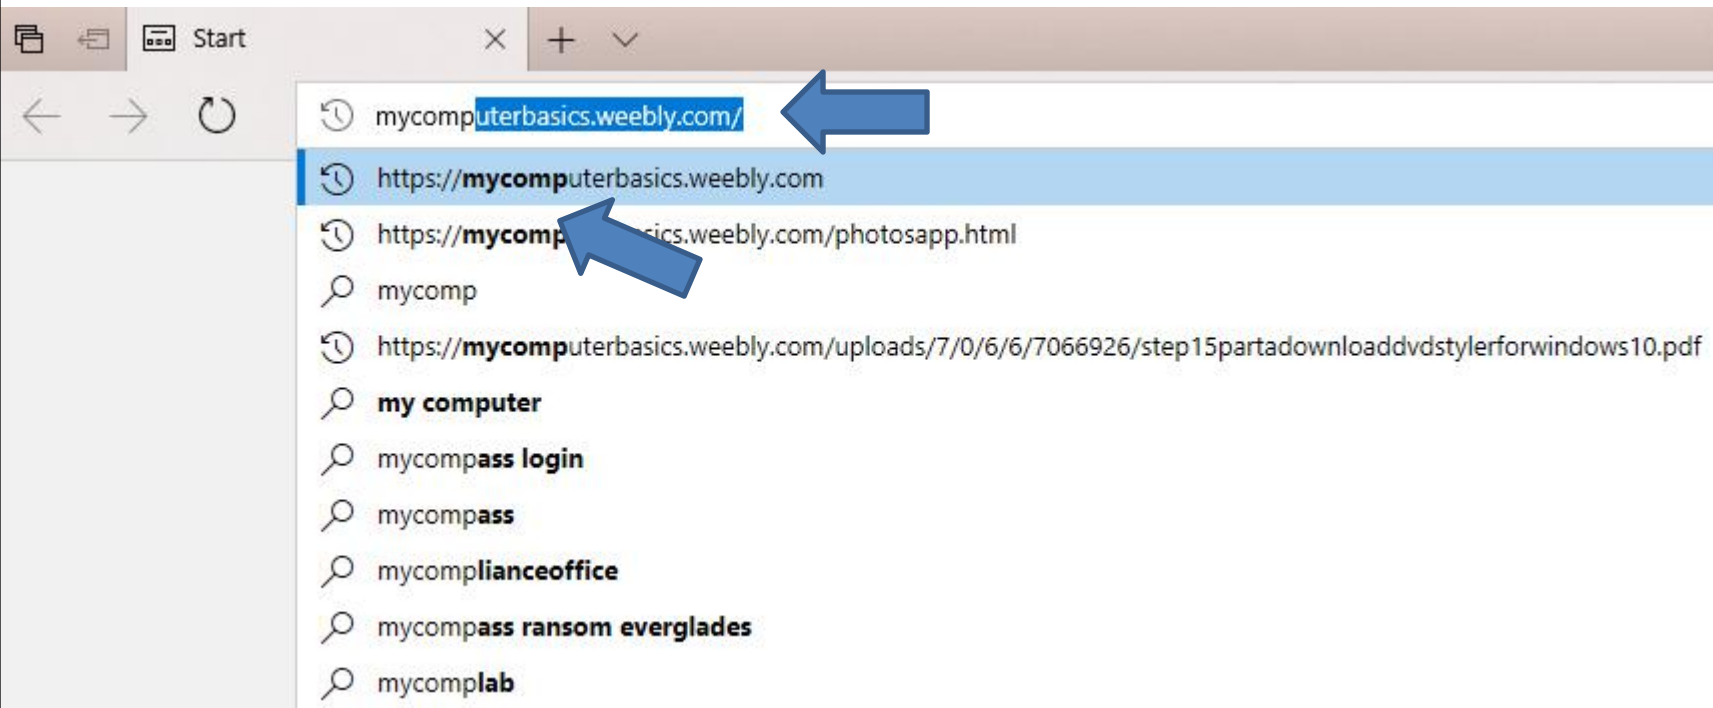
Start

mycomputerbasics.weebly.com/

https://mycomputerbasics.weebly.com

https://mycomp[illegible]ics.weebly.com/photosapp.html

mycomp

https://mycomputerbasics.weebly.com/uploads/7/0/6/6/7066926/step15partadownloaddvdstylerforwindows10.pdf

my computer

mycompass login

mycompass

mycomplianceoffice

mycompass ransom everglades

mycomplab